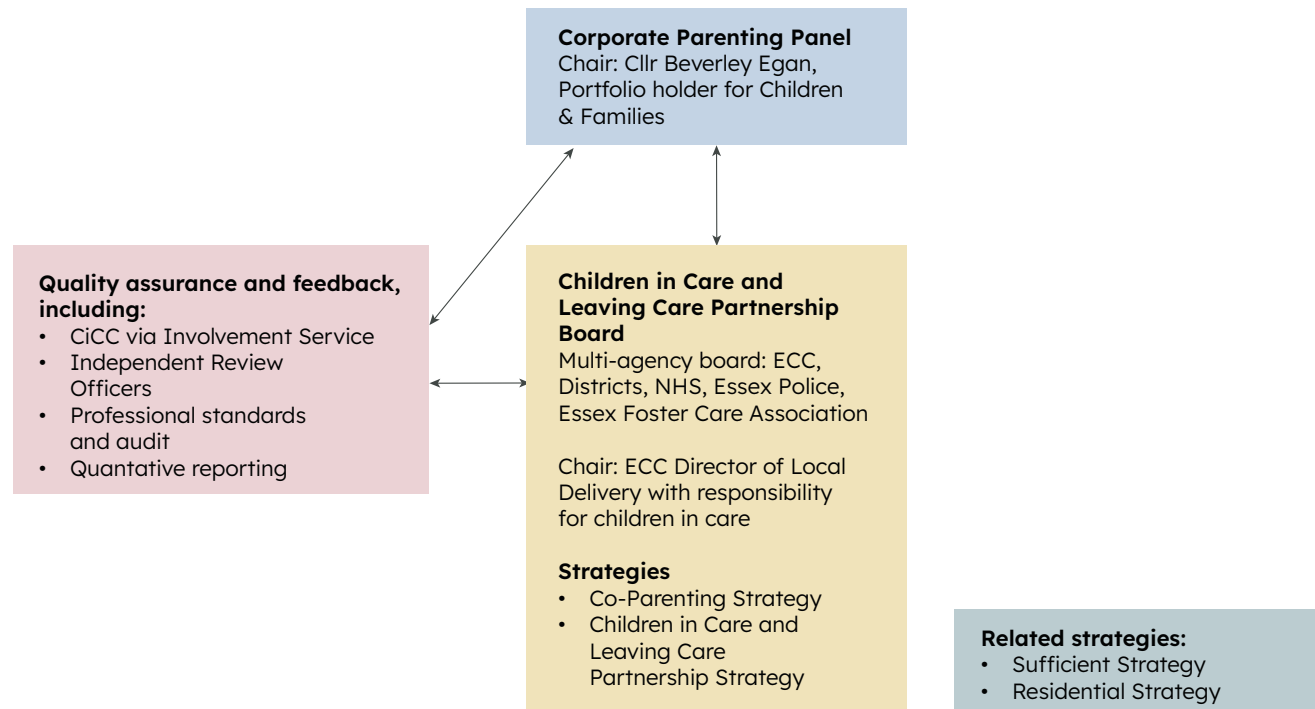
**Corporate Parenting Panel**
Chair: Cllr Beverley Egan, Portfolio holder for Children & Families

**Quality assurance and feedback, including:**
- CiCC via Involvement Service
- Independent Review Officers
- Professional standards and audit
- Quantative reporting

**Children in Care and Leaving Care Partnership Board**
Multi-agency board: ECC, Districts, NHS, Essex Police, Essex Foster Care Association

Chair: ECC Director of Local Delivery with responsibility for children in care

**Strategies**
- Co-Parenting Strategy
- Children in Care and Leaving Care Partnership Strategy

**Related strategies:**
- Sufficient Strategy
- Residential Strategy